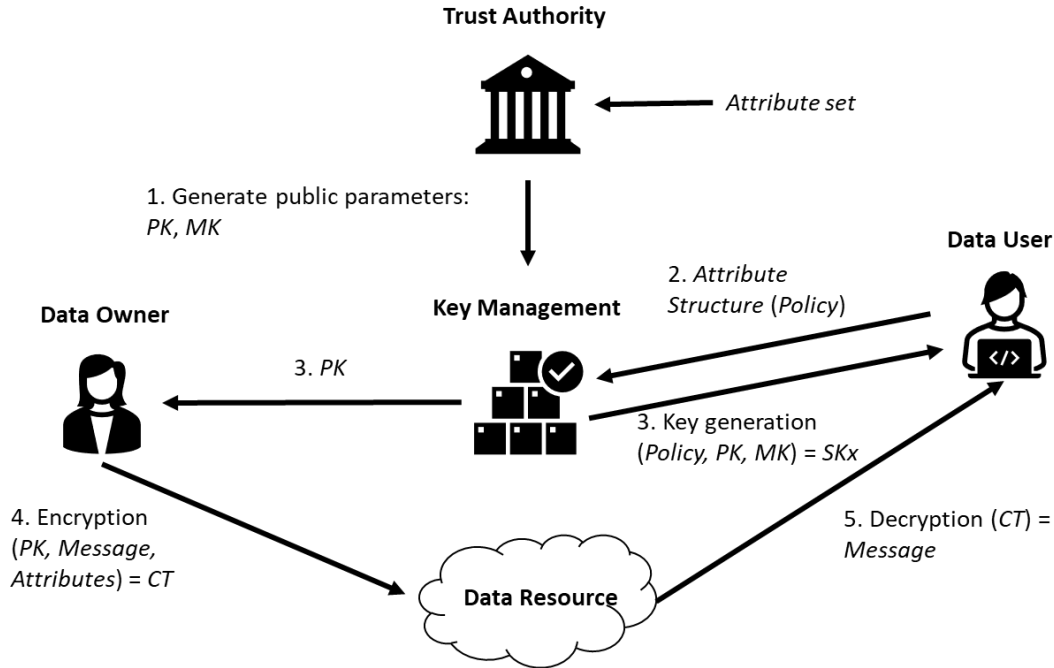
Trust Authority

Attribute set

1. Generate public parameters: PK, MK

Data User

2. Attribute Structure (Policy)

Key Management

Data Owner

3. PK

3. Key generation (Policy, PK, MK) = SKx

4. Encryption (PK, Message, Attributes) = CT

5. Decryption (CT) = Message

Data Resource